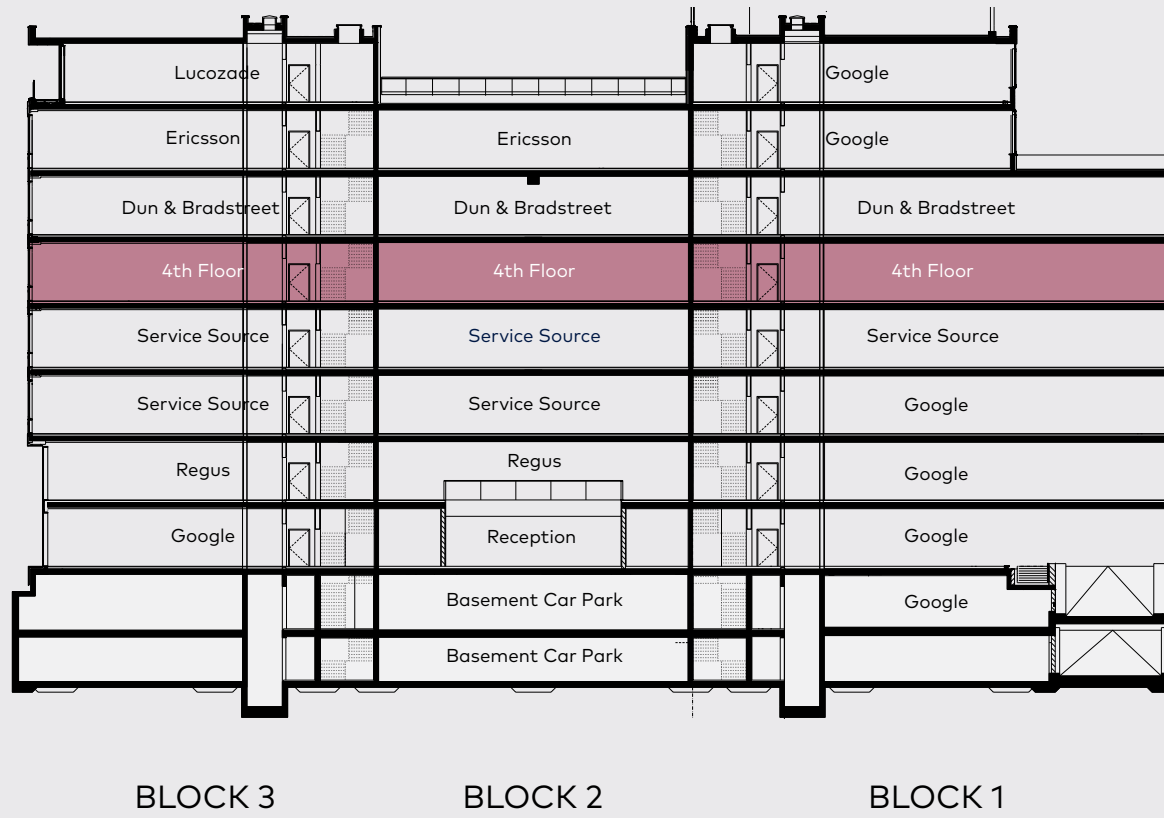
Lucozade

Google

Ericsson

Ericsson

Google

Dun & Bradstreet

Dun & Bradstreet

Dun & Bradstreet

4th Floor

4th Floor

4th Floor

Service Source

Service Source

Service Source

Service Source

Service Source

Google

Regus

Regus

Google

Google

Reception

Google

Basement Car Park

Google

Basement Car Park

BLOCK 3

BLOCK 2

BLOCK 1